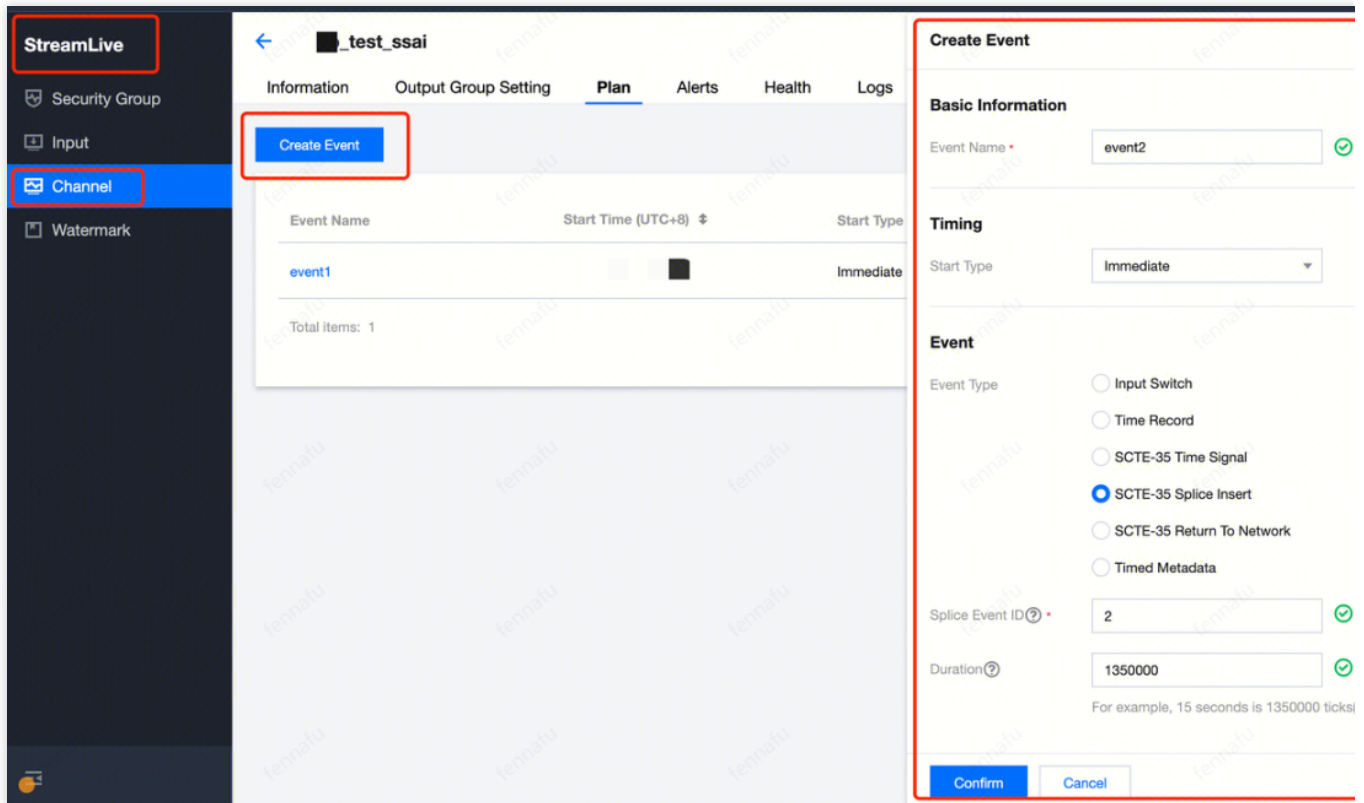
StreamLive

Security Group

Input

Channel

Watermark

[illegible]_test_ssai

Information Output Group Setting Plan Alerts Health Logs

Create Event

| Event Name | Start Time (UTC+8) | Start Type |
|---|---|---|
| event1 | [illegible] | Immediate |

Total items: 1

Create Event

Basic Information

Event Name * event2

Timing

Start Type Immediate

Event

Event Type
Input Switch
Time Record
SCTE-35 Time Signal
SCTE-35 Splice Insert
SCTE-35 Return To Network
Timed Metadata

Splice Event ID * 2

Duration 1350000

For example, 15 seconds is 1350000 ticks

Confirm Cancel

fennafu